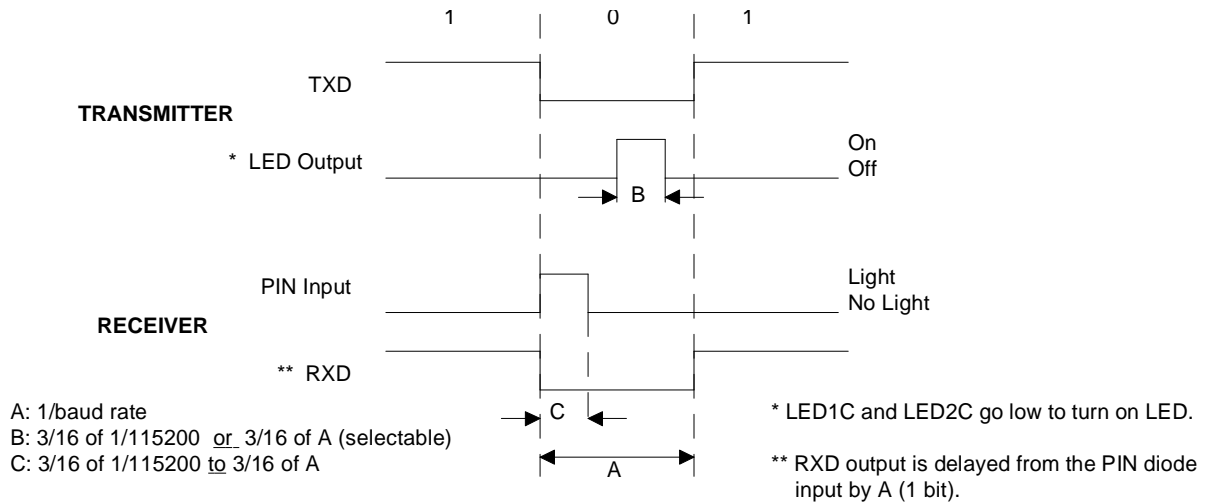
1 0 1

TXD

TRANSMITTER

* LED Output

On
Off

B

PIN Input

Light
No Light

RECEIVER

** RXD

C

A

A: 1/baud rate
B: 3/16 of 1/115200 or 3/16 of A (selectable)
C: 3/16 of 1/115200 to 3/16 of A

* LED1C and LED2C go low to turn on LED.

** RXD output is delayed from the PIN diode input by A (1 bit).